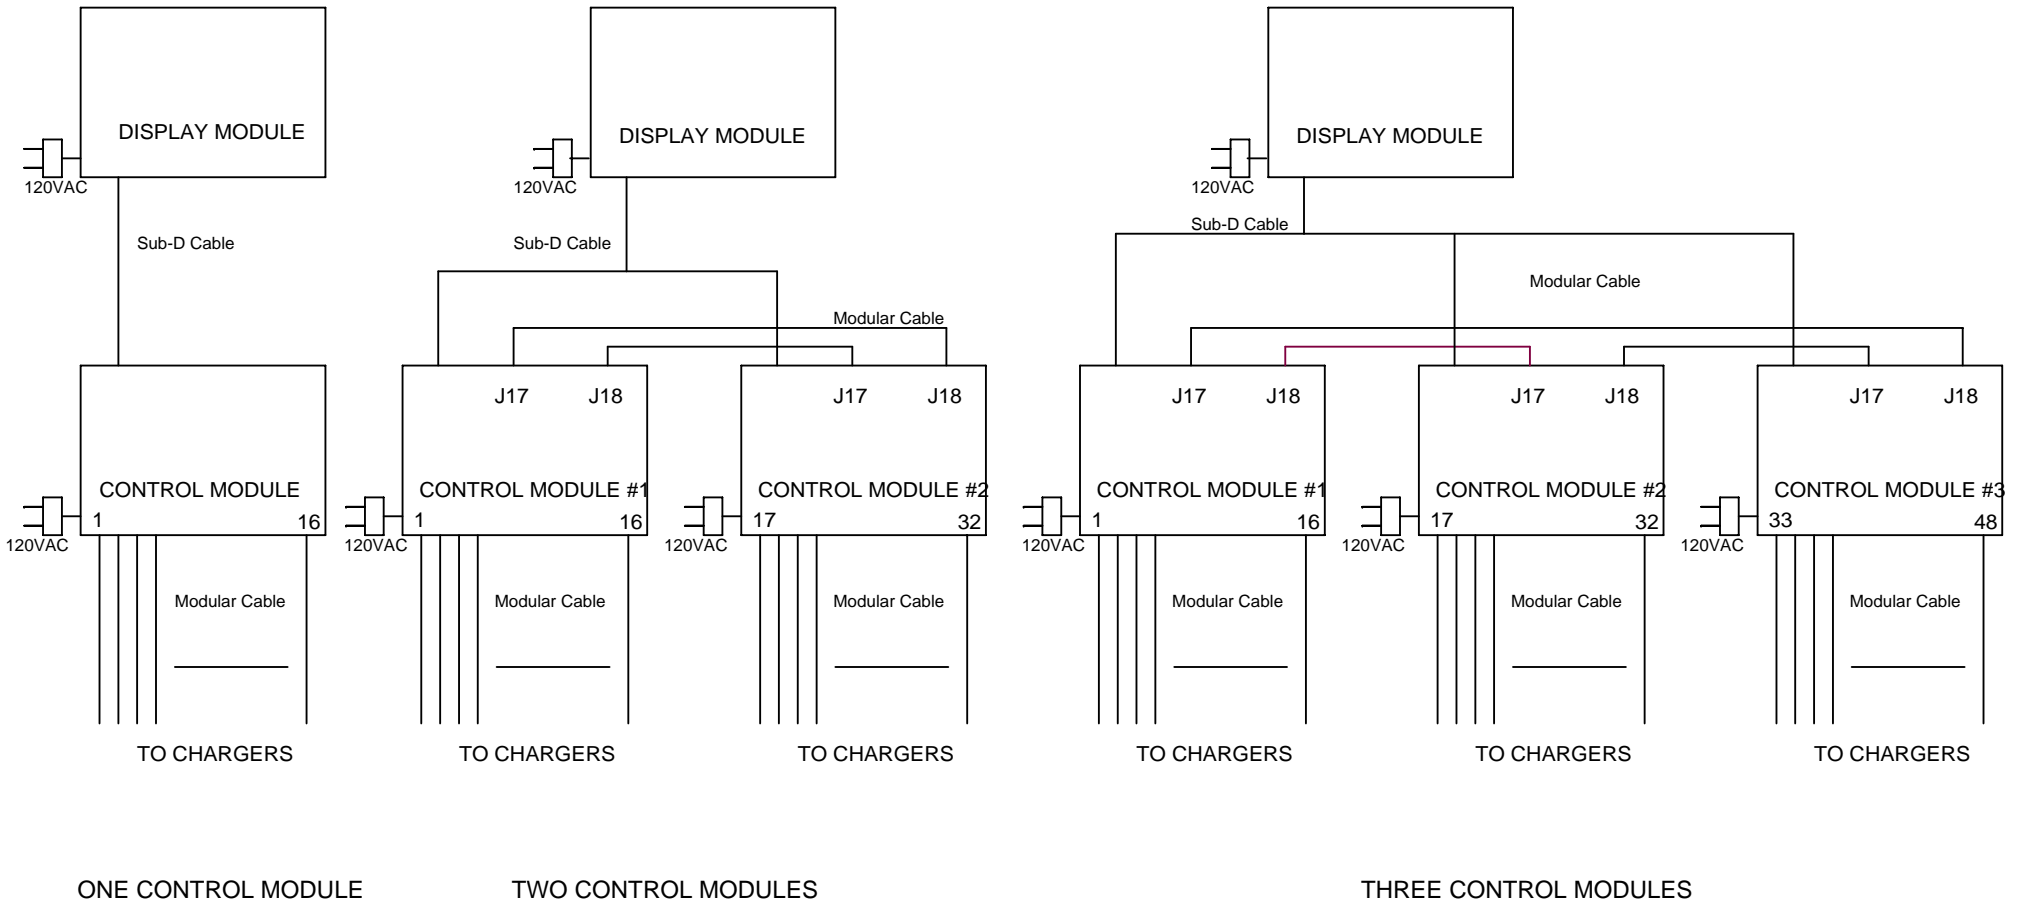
DISPLAY MODULE

120VAC

Sub-D Cable

CONTROL MODULE

120VAC

1

16

Modular Cable

TO CHARGERS

ONE CONTROL MODULE

DISPLAY MODULE

120VAC

Sub-D Cable

Modular Cable

J17 J18

CONTROL MODULE #1

120VAC

1

16

Modular Cable

TO CHARGERS

J17 J18

CONTROL MODULE #2

120VAC

17

32

Modular Cable

TO CHARGERS

TWO CONTROL MODULES

DISPLAY MODULE

120VAC

Sub-D Cable

Modular Cable

J17 J18

CONTROL MODULE #1

120VAC

1

16

Modular Cable

TO CHARGERS

J17 J18

CONTROL MODULE #2

120VAC

17

32

Modular Cable

TO CHARGERS

J17 J18

CONTROL MODULE #3

120VAC

33

48

Modular Cable

TO CHARGERS

THREE CONTROL MODULES